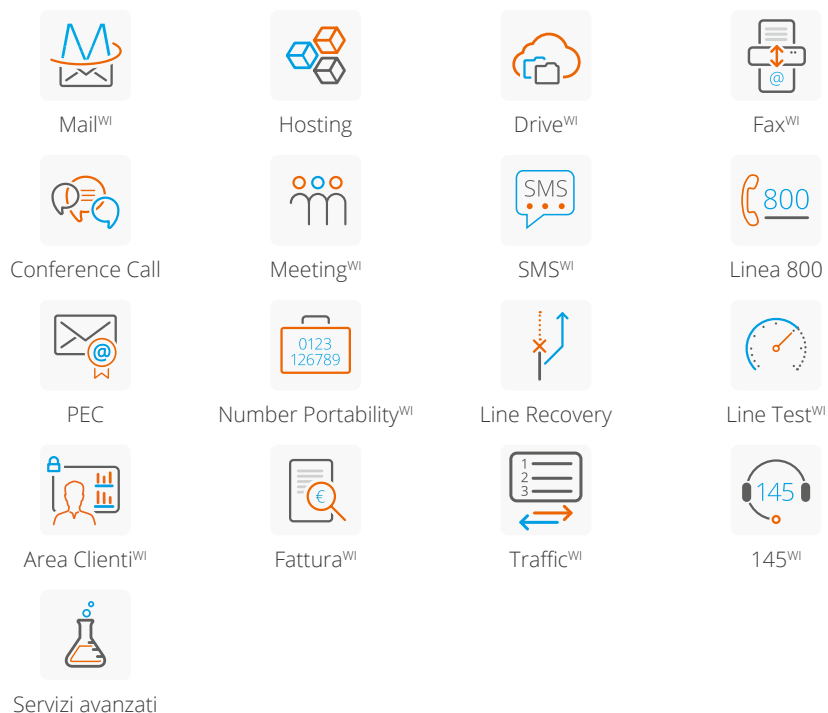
Mail$^{WI}$

Hosting

Drive$^{WI}$

Fax$^{WI}$

@

Conference Call

Meeting$^{WI}$

SMS

SMS$^{WI}$

800

Linea 800

@

PEC

0123
126789

Number Portability$^{WI}$

Line Recovery

Line Test$^{WI}$

Area Clienti$^{WI}$

€

Fattura$^{WI}$

1
2
3

Traffic$^{WI}$

145

145$^{WI}$

Servizi avanzati